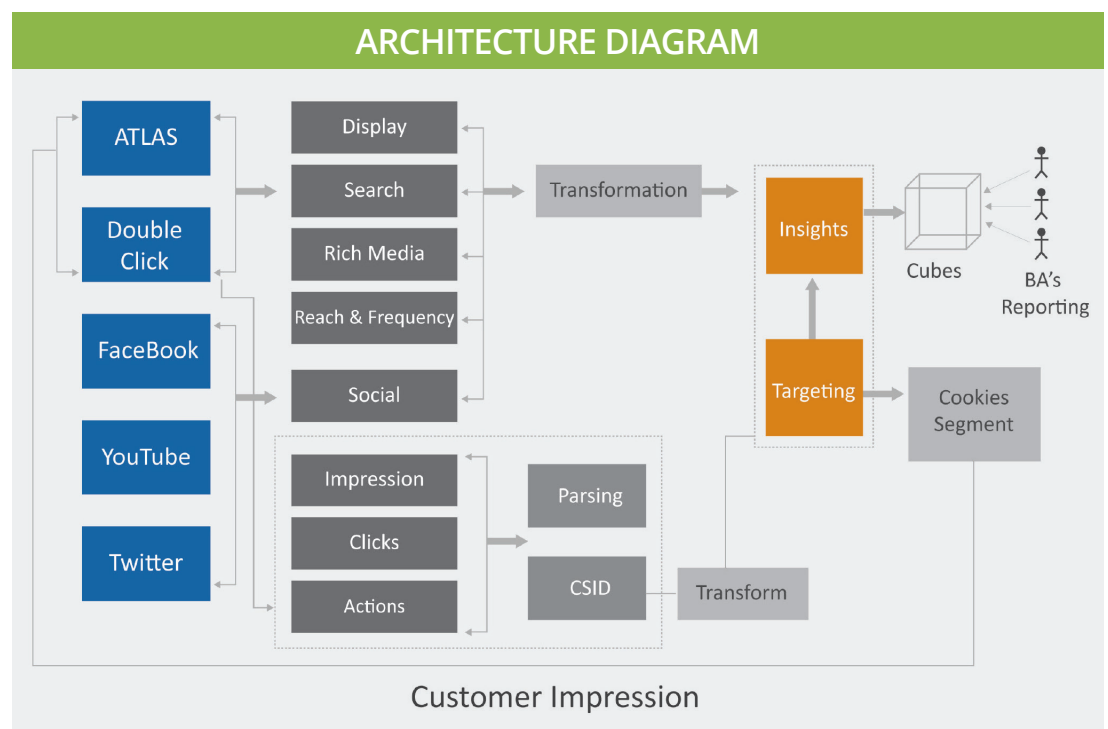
ARCHITECTURE DIAGRAM

ATLAS

Double Click

FaceBook

YouTube

Twitter

Display

Search

Rich Media

Reach & Frequency

Social

Transformation

Insights

Targeting

Cubes

BA's Reporting

Cookies Segment

Impression

Clicks

Actions

Parsing

CSID

Transform

Customer Impression